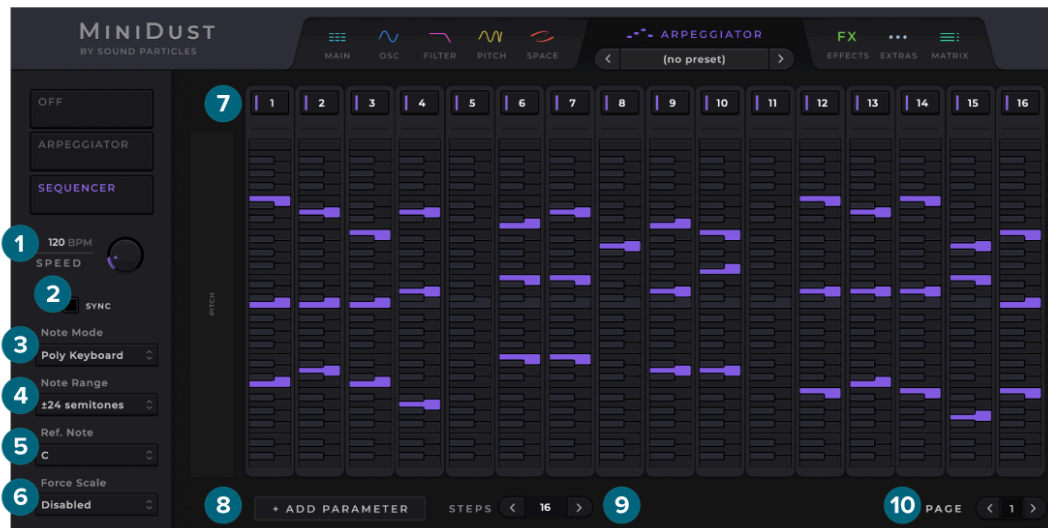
MINIDUST
BY SOUND PARTICLES

MAIN OSC FILTER PITCH SPACE

ARPEGGIATOR
(no preset)

FX
EFFECTS EXTRAS MATRIX

OFF
ARPEGGIATOR
SEQUENCER

1
120 BPM
SPEED

2
SYNC

3
Note Mode
Poly Keyboard

4
Note Range
±24 semitones

5
Ref. Note
C

6
Force Scale
Disabled

7
1 2 3 4 5 6 7 8 9 10 11 12 13 14 15 16

PITCH

8
+ ADD PARAMETER
STEPS 16
9

10
PAGE 1